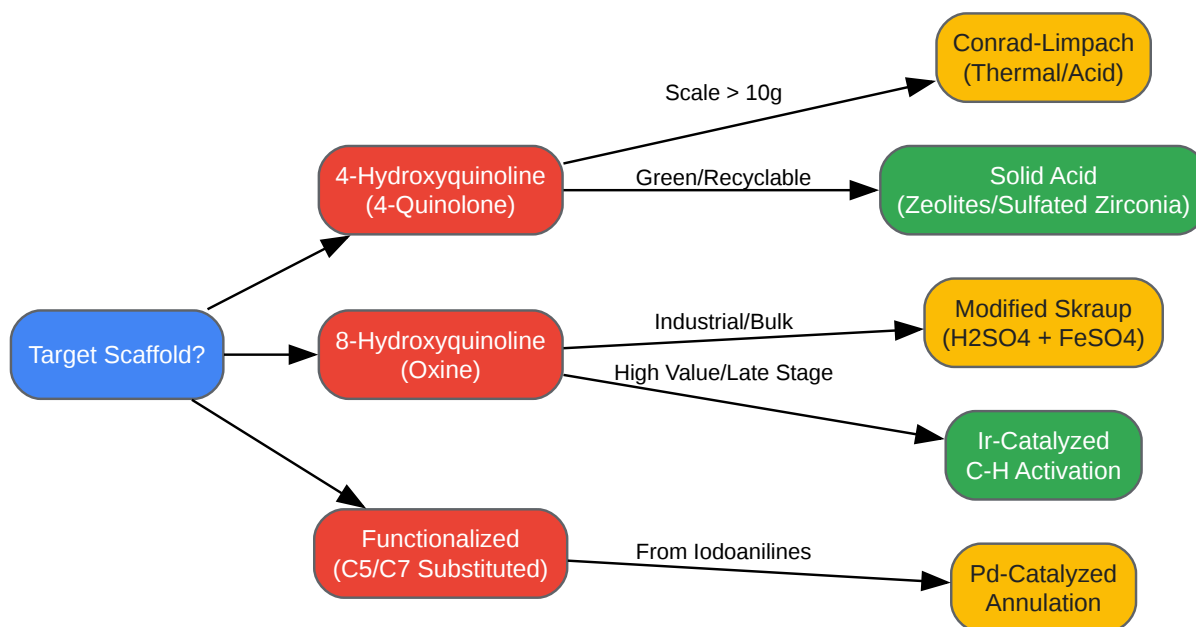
Target Scaffold?

4-Hydroxyquinoline
(4-Quinolone)

8-Hydroxyquinoline
(Oxine)

Functionalized
(C5/C7 Substituted)

Scale > 10g

Conrad-Limpach
(Thermal/Acid)

Green/Recyclable

Solid Acid
(Zeolites/Sulfated Zirconia)

Industrial/Bulk

Modified Skraup
(H2SO4 + FeSO4)

High Value/Late Stage

Ir-Catalyzed
C-H Activation

From Iodoanilines

Pd-Catalyzed
Annulation